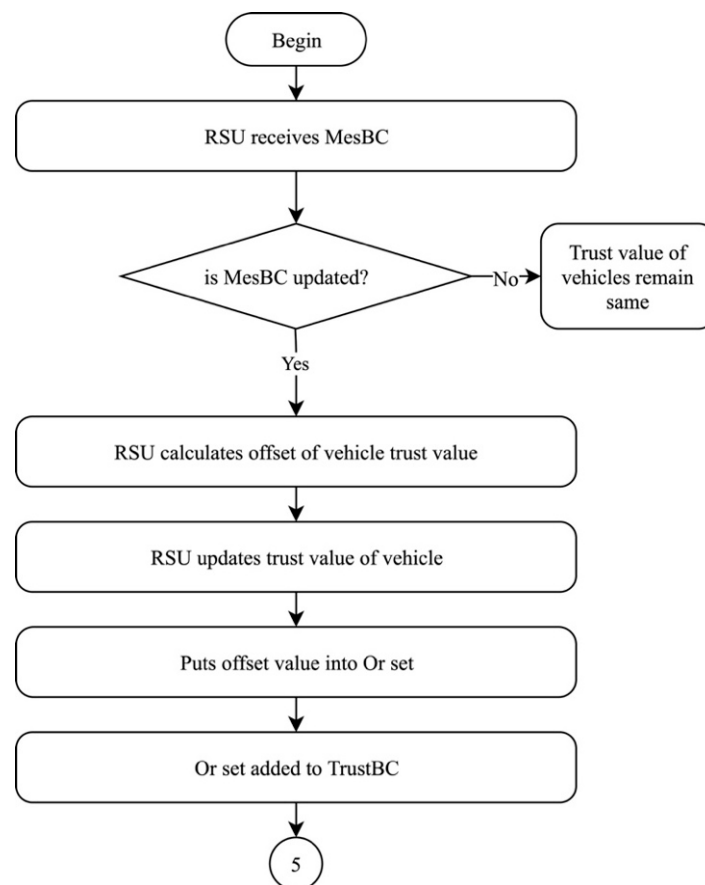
Begin

RSU receives MesBC

is MesBC updated?

No

Trust value of vehicles remain same

Yes

RSU calculates offset of vehicle trust value

RSU updates trust value of vehicle

Puts offset value into Or set

Or set added to TrustBC

5